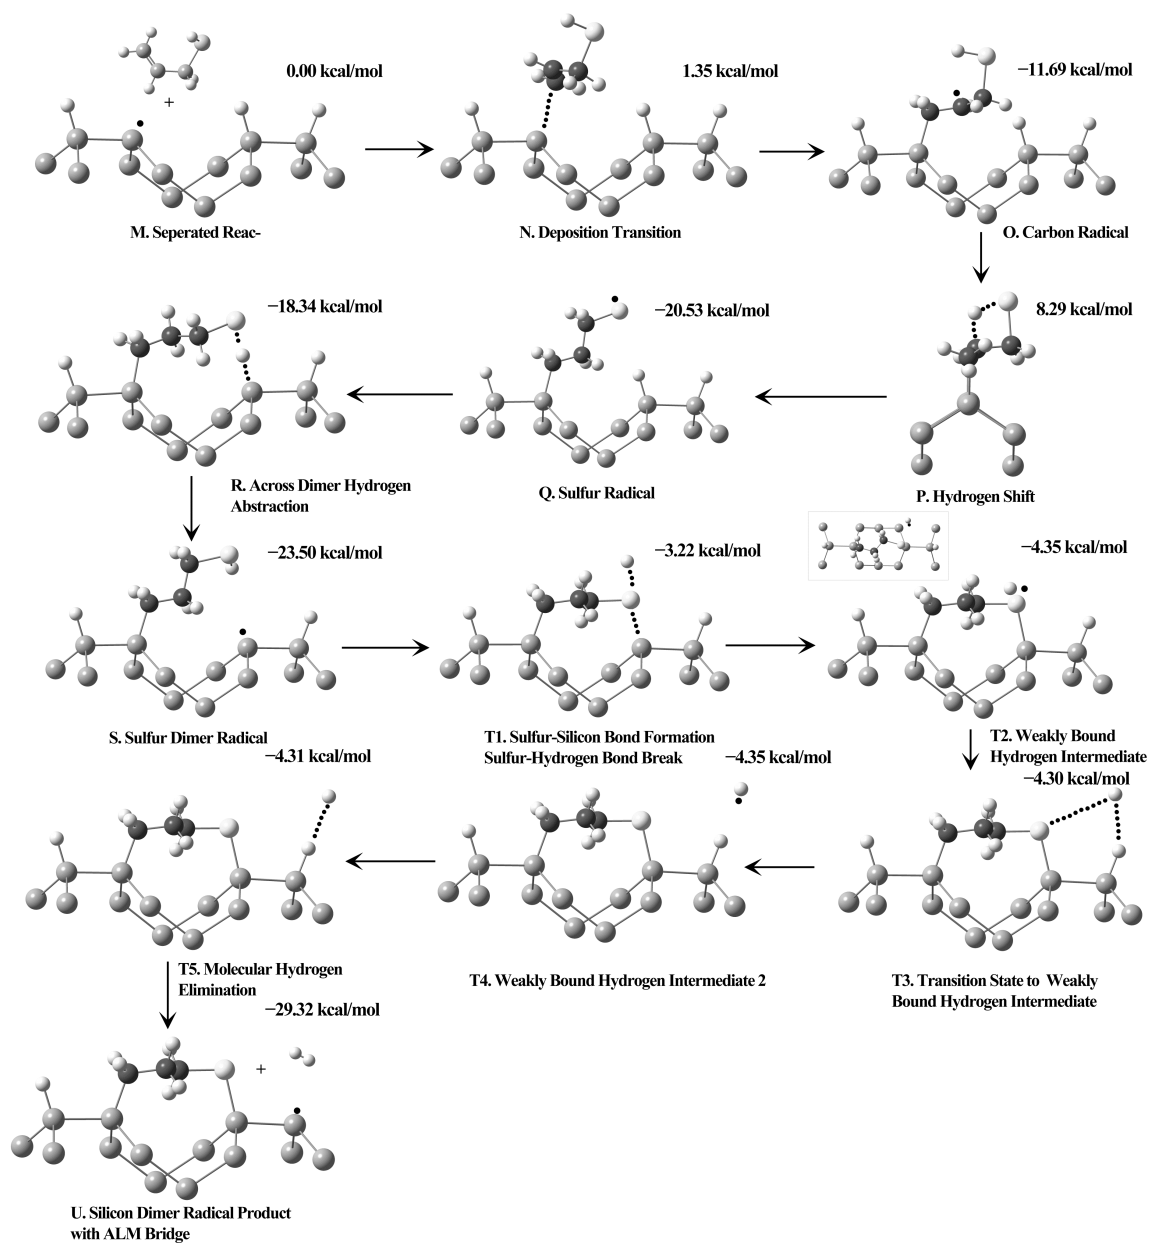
0.00 kcal/mol

M. Seperated Reac-

1.35 kcal/mol

N. Deposition Transition

−11.69 kcal/mol

O. Carbon Radical

8.29 kcal/mol

P. Hydrogen Shift

−20.53 kcal/mol

Q. Sulfur Radical

−18.34 kcal/mol

R. Across Dimer Hydrogen Abstraction

−23.50 kcal/mol

S. Sulfur Dimer Radical

−3.22 kcal/mol

T1. Sulfur-Silicon Bond Formation Sulfur-Hydrogen Bond Break

−4.35 kcal/mol

T2. Weakly Bound Hydrogen Intermediate

−4.30 kcal/mol

T3. Transition State to Weakly Bound Hydrogen Intermediate

−4.35 kcal/mol

T4. Weakly Bound Hydrogen Intermediate 2

−4.31 kcal/mol

T5. Molecular Hydrogen Elimination

−29.32 kcal/mol

U. Silicon Dimer Radical Product with ALM Bridge